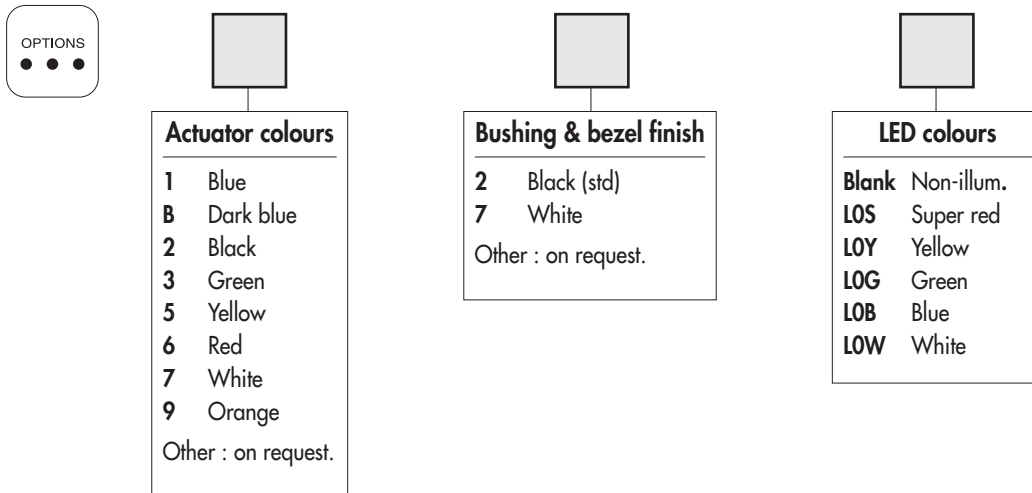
OPTIONS

Actuator colours

| | |
|---|---|
| 1 | Blue |
| B | Dark blue |
| 2 | Black |
| 3 | Green |
| 5 | Yellow |
| 6 | Red |
| 7 | White |
| 9 | Orange |

Other : on request.

Bushing & bezel finish

| | |
|---|---|
| 2 | Black (std) |
| 7 | White |

Other : on request.

LED colours

| | |
|---|---|
| Blank | Non-illum. |
| L0S | Super red |
| L0Y | Yellow |
| L0G | Green |
| L0B | Blue |
| L0W | White |